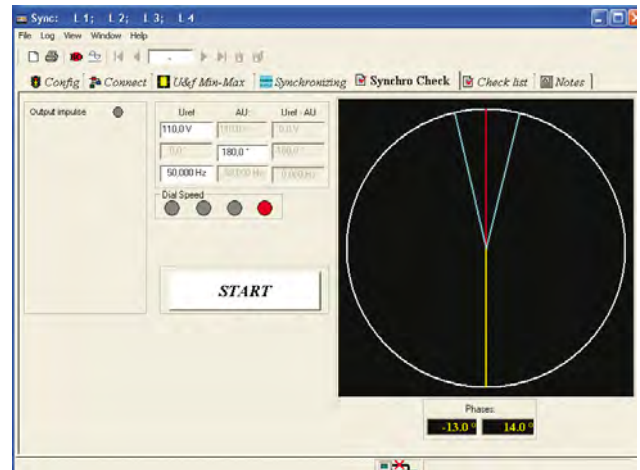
Sync: L1; L2; L3; L4

File Log View Window Help

Config Connect U&f Min-Max Synchronizing Synchro Check Check list Notes

Output impulse

| Uref | ΔU | Uref - ΔU |
|---|---|---|
| 110,0 V | 110,0 V | 0,0 V |
| 0,0 ° | 180,0 ° | 180,0 ° |
| 50,000 Hz | 50,000 Hz | 0,000 Hz |

Dial Speed

START

Phases

-13.0 ° 14.0 °